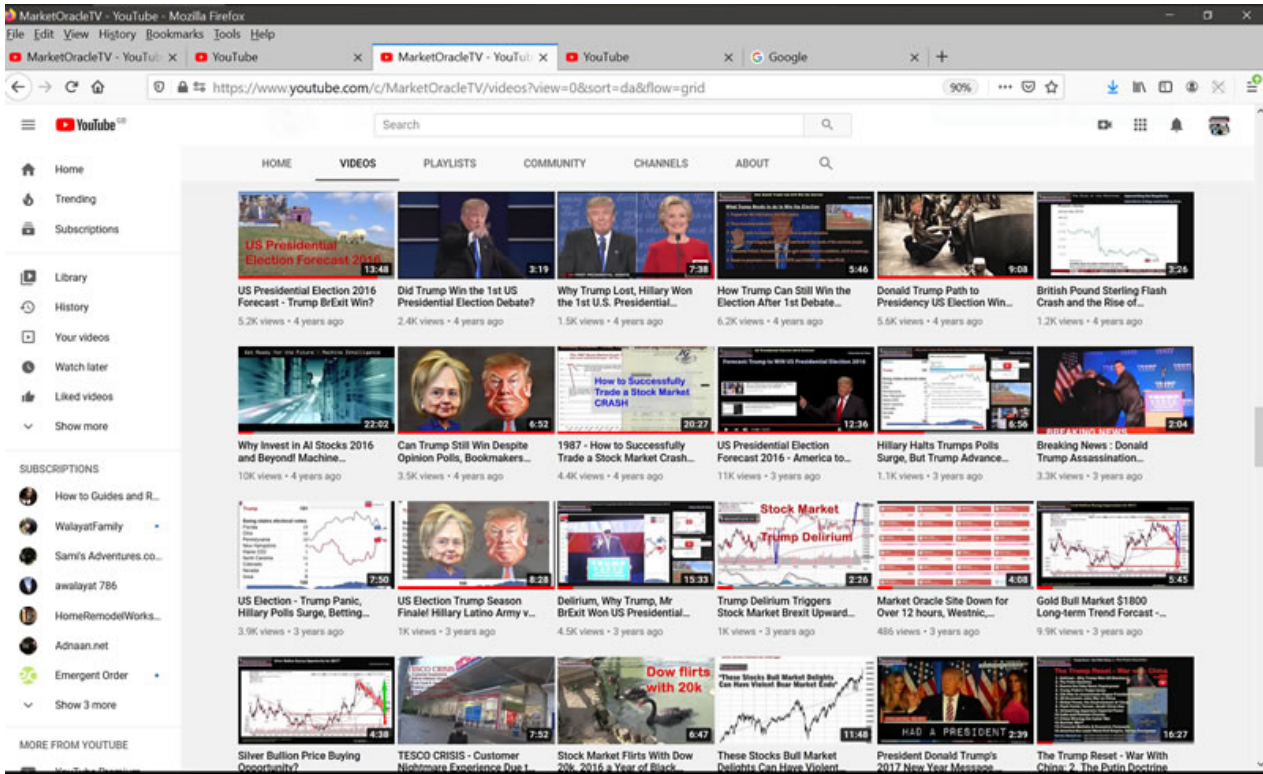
MarketOracleTV - YouTube - Mozilla Firefox

File Edit View History Bookmarks Tools Help

MarketOracleTV - YouTub × | YouTube × | MarketOracleTV - YouTub × | YouTube × | Google × | +

https://www.youtube.com/c/MarketOracleTV/videos?view=0&sort=da&flow=grid

90%

YouTube GB

Search

Home
Trending
Subscriptions
Library
History
Your videos
Watch later
Liked videos
Show more

SUBSCRIPTIONS
How to Guides and R...
WalayatFamily
Sami's Adventures.co...
awalayat 786
HomeRemodelWorks...
Adnaan.net
Emergent Order
Show 3 more

MORE FROM YOUTUBE

HOME VIDEOS PLAYLISTS COMMUNITY CHANNELS ABOUT

US Presidential Election Forecast 2016
13:48
US Presidential Election 2016 Forecast - Trump BrExit Win?
5.2K views • 4 years ago

3:19
Did Trump Win the 1st US Presidential Election Debate?
2.4K views • 4 years ago

7:38
Why Trump Lost, Hillary Won the 1st U.S. Presidential...
1.5K views • 4 years ago

5:46
How Trump Can Still Win the Election After 1st Debate...
6.2K views • 4 years ago

9:08
Donald Trump Path to Presidency US Election Win...
5.6K views • 4 years ago

3:26
British Pound Sterling Flash Crash and the Rise of...
1.2K views • 4 years ago

22:02
Why Invest in AI Stocks 2016 and Beyond! Machine...
10K views • 4 years ago

6:52
Can Trump Still Win Despite Opinion Polls, Bookmakers...
3.5K views • 4 years ago

How to Successfully Trade a Stock Market CRASH
20:27
1987 - How to Successfully Trade a Stock Market Crash...
4.4K views • 4 years ago

12:36
US Presidential Election Forecast 2016 - America to...
11K views • 3 years ago

6:56
Hillary Halts Trumps Polls Surge, But Trump Advance...
1.1K views • 3 years ago

BREAKING NEWS
2:04
Breaking News : Donald Trump Assassination...
3.3K views • 3 years ago

7:50
US Election - Trump Panic, Hillary Polls Surge, Betting...
3.9K views • 3 years ago

8:28
US Election Trump Season Finale! Hillary Latino Army v...
1K views • 3 years ago

15:33
Delirium, Why Trump, Mr BrExit Won US Presidential...
4.5K views • 3 years ago

Stock Market Trump Delirium
2:26
Trump Delirium Triggers Stock Market Brexit Upward...
1K views • 3 years ago

4:08
Market Oracle Site Down for Over 12 hours, Westnic,...
486 views • 3 years ago

5:45
Gold Bull Market $1800 Long-term Trend Forcast -...
9.9K views • 3 years ago

4:38
Silver Bullion Price Buying Opportunity?

7:52
TESCO CRISIS - Customer Nightmare Experience Due t...

Dow flirts with 20k
6:47
Stock Market Flirts With Dow 20k, 2016 a Year of Black...

"These Stocks Bull Market Delights Can Have Violent Bear Market Ends"
11:48
These Stocks Bull Market Delights Can Have Violent...

HAD A PRESIDENT
2:39
President Donald Trump's 2017 New Year Message...

16:27
The Trump Reset - War With China: 2. The Putin Doctrine